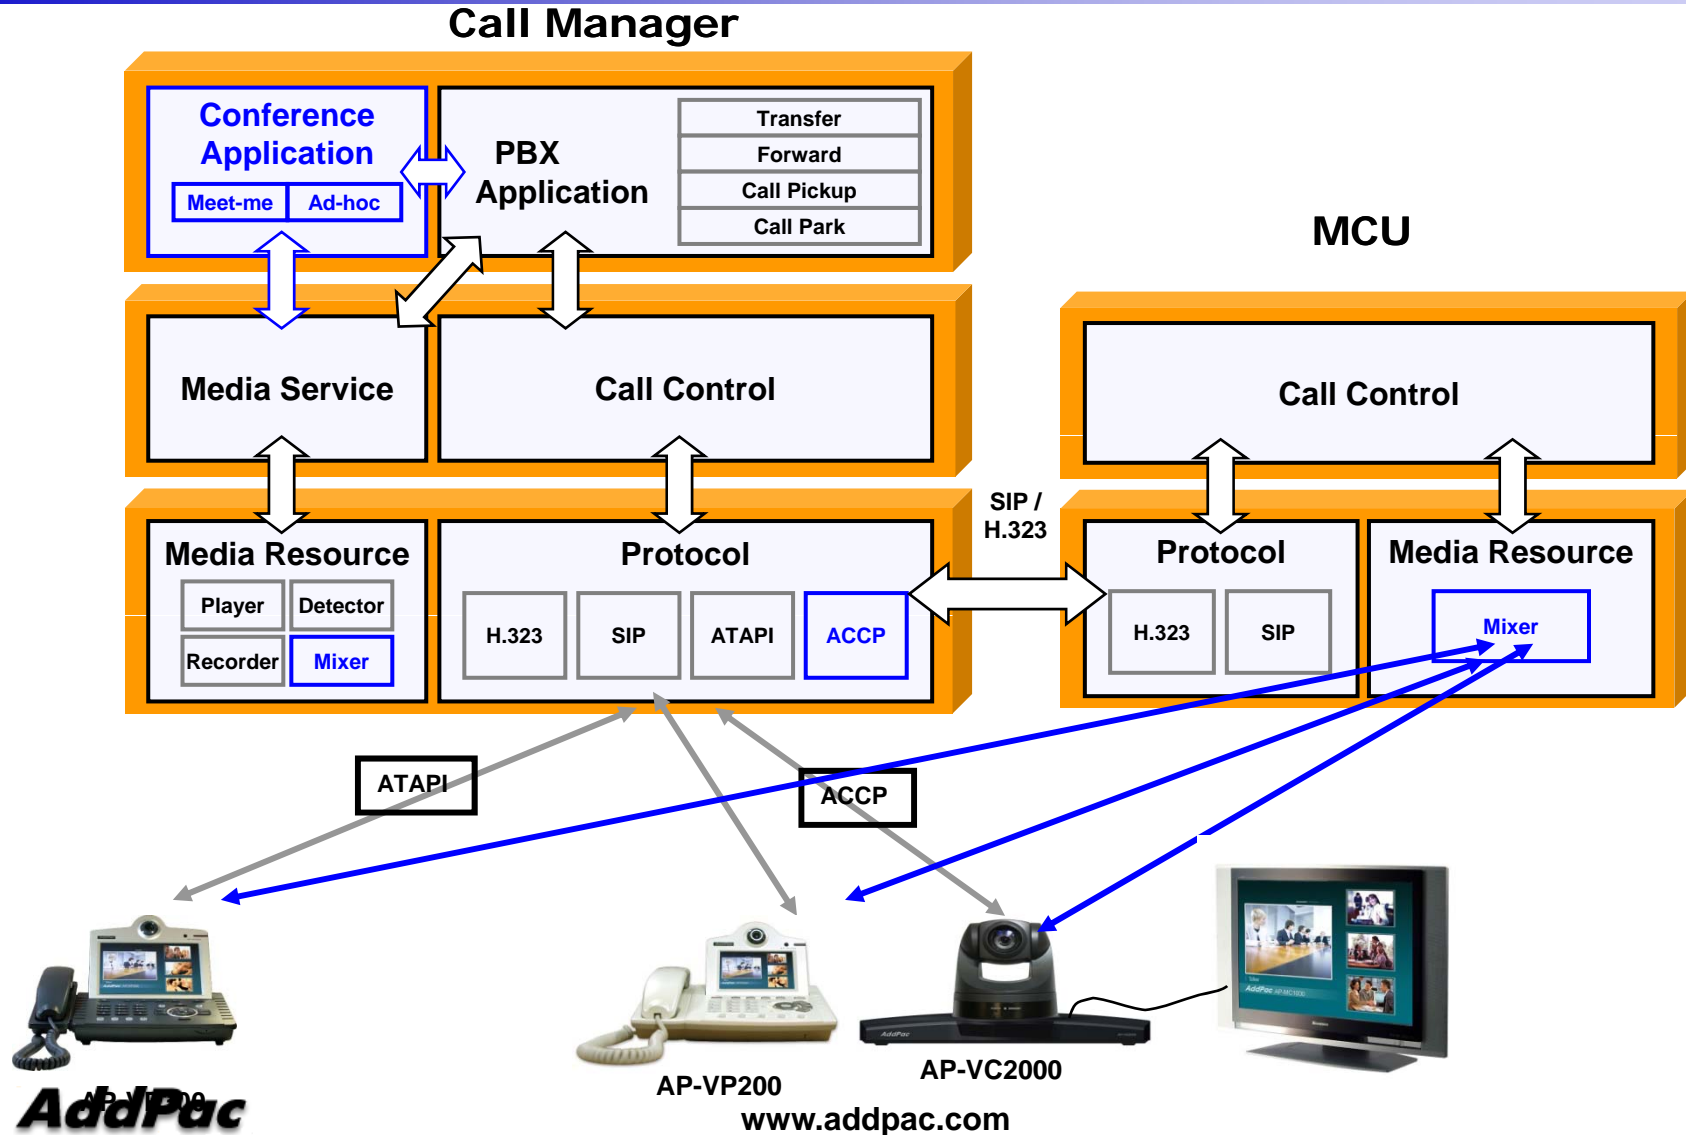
Call Manager

Conference Application

Meet-me

Ad-hoc

PBX Application

Transfer

Forward

Call Pickup

Call Park

MCU

Media Service

Call Control

Call Control

SIP / H.323

Media Resource

Player

Detector

Recorder

Mixer

Protocol

H.323

SIP

ATAPI

ACCP

Protocol

H.323

SIP

Media Resource

Mixer

ATAPI

ACCP

AP-VP200

AP-VP200

AP-VC2000

AddPac

www.addpac.com